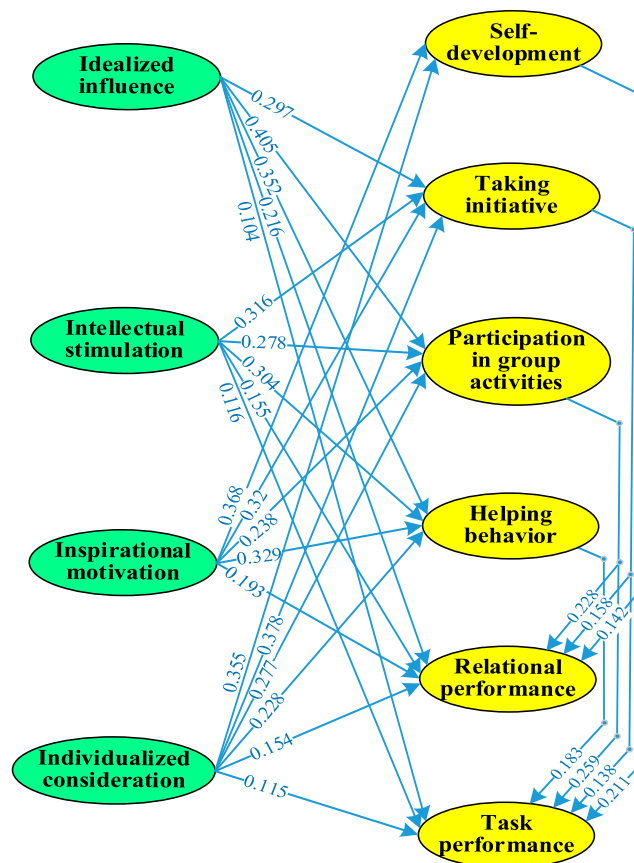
Idealized influence

Intellectual stimulation

Inspirational motivation

Individualized consideration

Self-development

Taking initiative

Participation in group activities

Helping behavior

Relational performance

Task performance

0.297
0.405
0.352
0.216
0.104

0.316
0.278
0.304
0.155
0.116

0.368
0.32
0.238
0.329
0.193

0.355
0.378
0.277
0.228
0.154
0.115

0.228
0.158
0.142

0.183
0.259
0.138
0.211